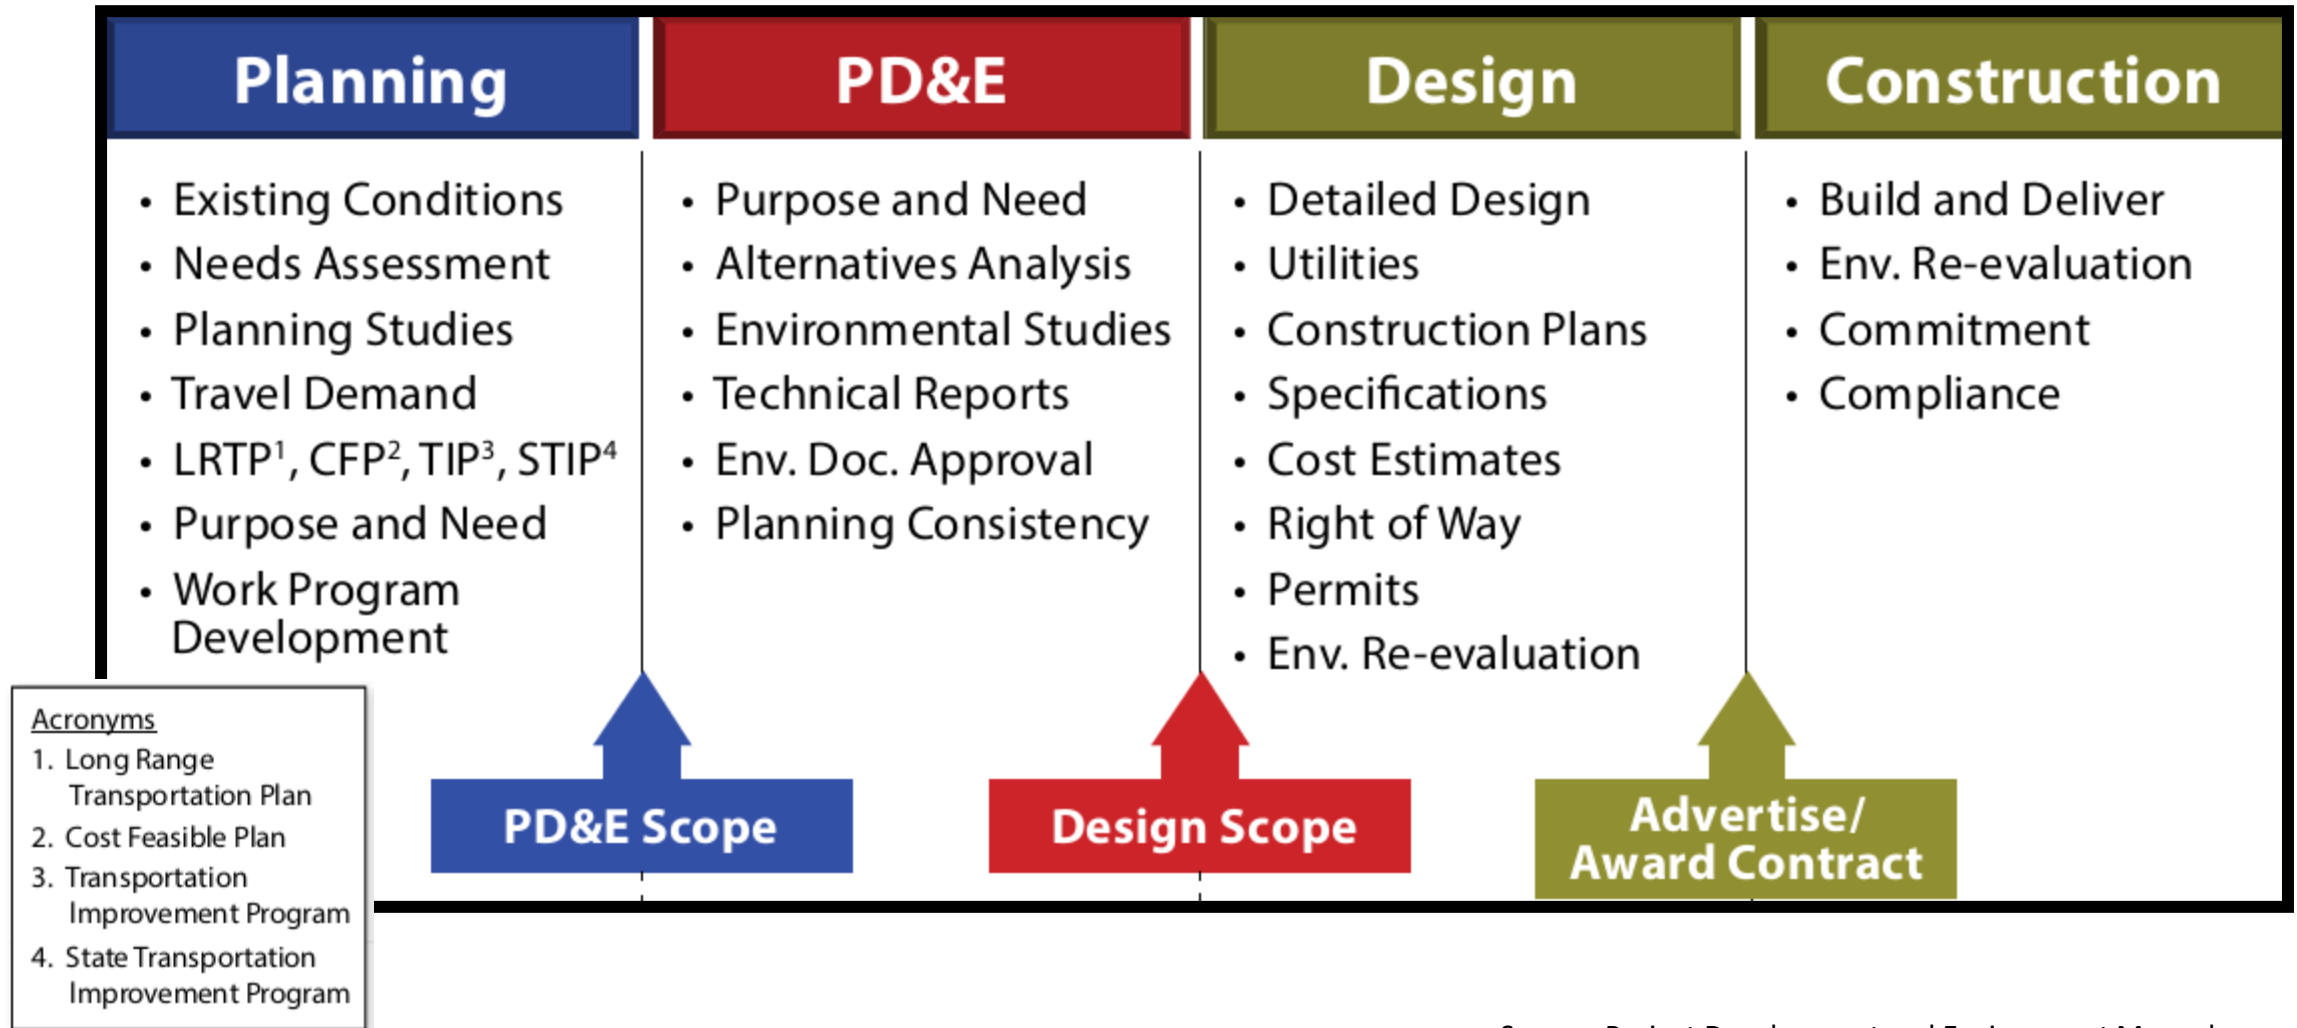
Planning

- Existing Conditions
- Needs Assessment
- Planning Studies
- Travel Demand
- LRTP$^1$, CFP$^2$, TIP$^3$, STIP$^4$
- Purpose and Need
- Work Program Development

PD&E

- Purpose and Need
- Alternatives Analysis
- Environmental Studies
- Technical Reports
- Env. Doc. Approval
- Planning Consistency

Design

- Detailed Design
- Utilities
- Construction Plans
- Specifications
- Cost Estimates
- Right of Way
- Permits
- Env. Re-evaluation

Construction

- Build and Deliver
- Env. Re-evaluation
- Commitment
- Compliance

PD&E Scope

Design Scope

Advertise/ Award Contract

Acronyms
1. Long Range Transportation Plan
2. Cost Feasible Plan
3. Transportation Improvement Program
4. State Transportation Improvement Program

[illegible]